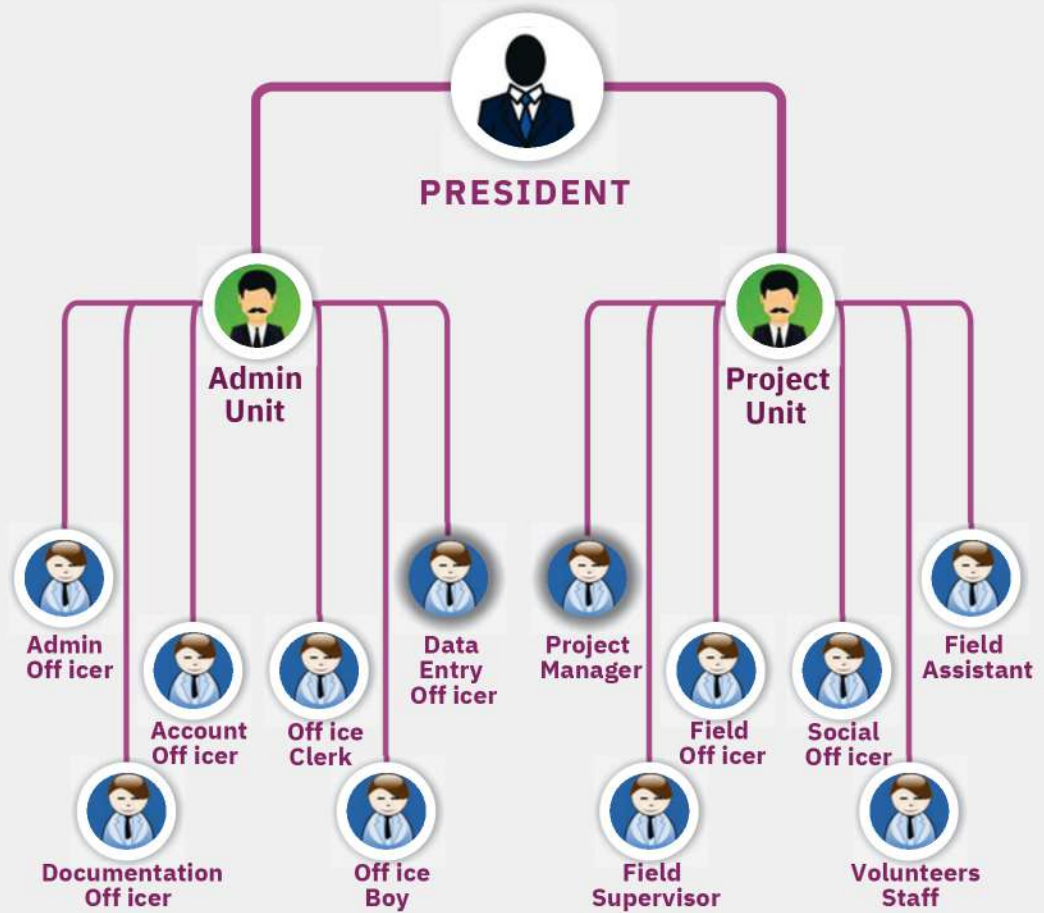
PRESIDENT

Admin Unit

Project Unit

Admin Off icer

Account Off icer

Documentation Off icer

Off ice Clerk

Off ice Boy

Data Entry Off icer

Project Manager

Field Supervisor

Field Off icer

Social Off icer

Volunteers Staff

Field Assistant